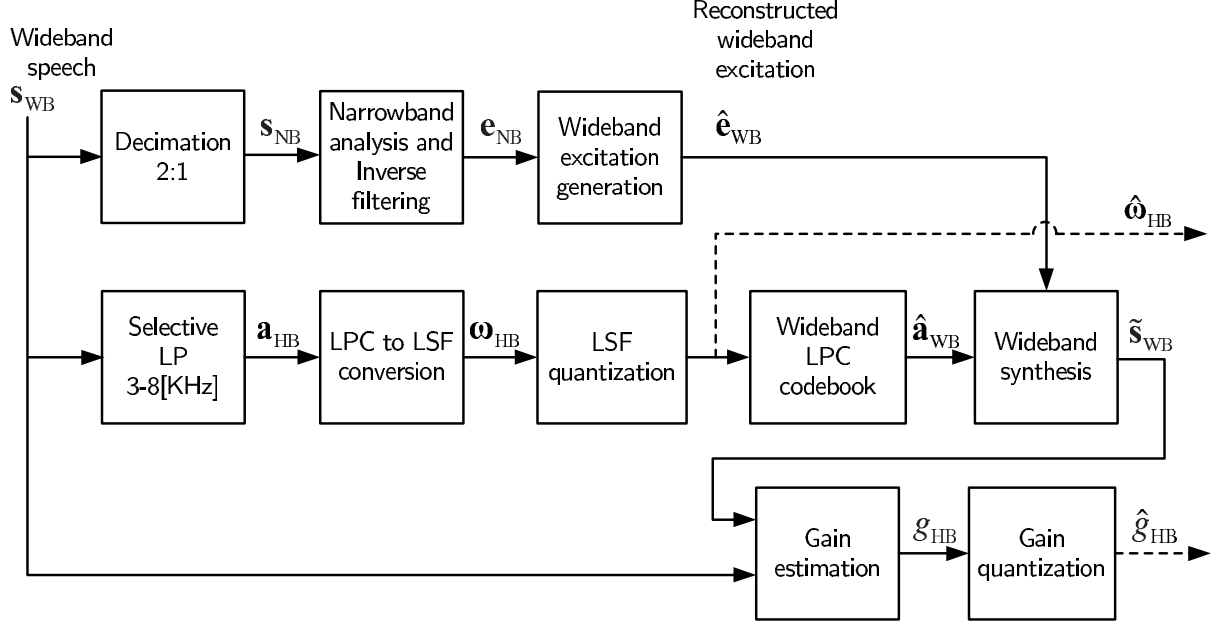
Wideband speech
$\mathbf{s}_{WB}$

Decimation 2:1

$\mathbf{s}_{NB}$

Narrowband analysis and Inverse filtering

$\mathbf{e}_{NB}$

Wideband excitation generation

Reconstructed wideband excitation

$\hat{\mathbf{e}}_{WB}$

$\hat{\boldsymbol{\omega}}_{HB}$

Selective LP 3-8[KHz]

$\mathbf{a}_{HB}$

LPC to LSF conversion

$\boldsymbol{\omega}_{HB}$

LSF quantization

Wideband LPC codebook

$\hat{\mathbf{a}}_{WB}$

Wideband synthesis

$\tilde{\mathbf{s}}_{WB}$

Gain estimation

$g_{HB}$

Gain quantization

$\hat{g}_{HB}$